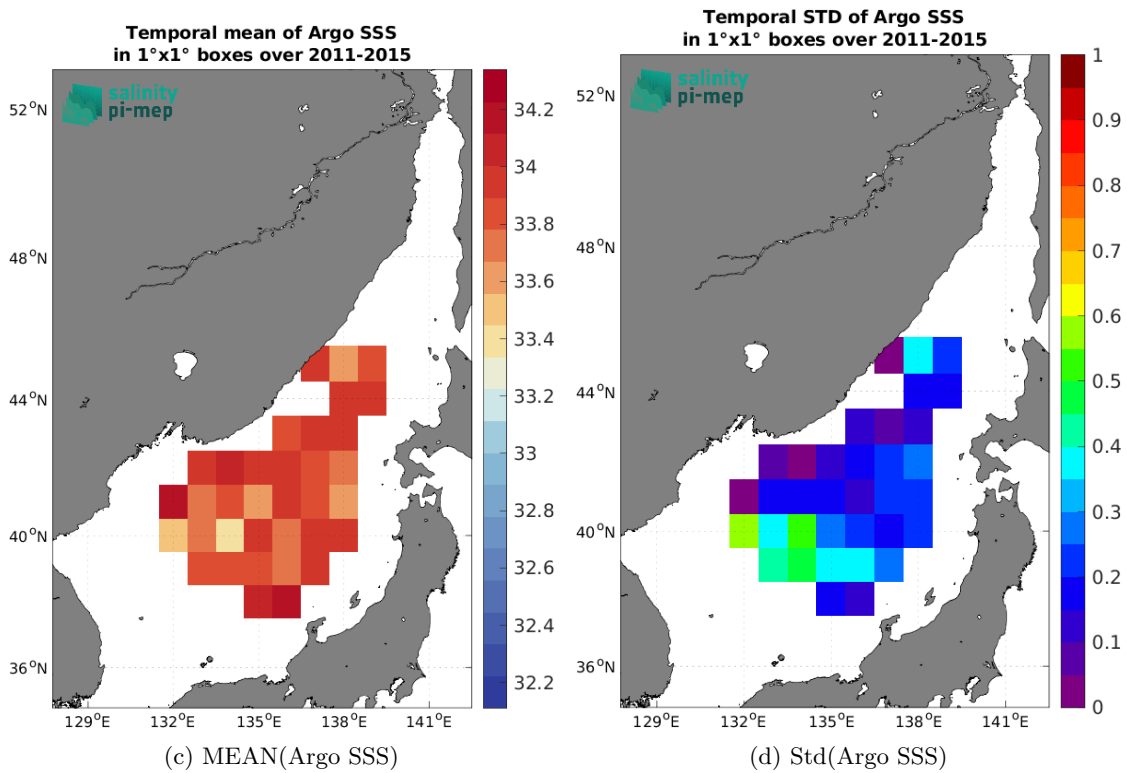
Temporal mean of Argo SSS
in 1°x1° boxes over 2011-2015

salinity
pi-mep

52°N
48°N
44°N
40°N
36°N

129°E 132°E 135°E 138°E 141°E

34.2
34
33.8
33.6
33.4
33.2
33
32.8
32.6
32.4
32.2

(c) MEAN(Argo SSS)

Temporal STD of Argo SSS
in 1°x1° boxes over 2011-2015

salinity
pi-mep

52°N
48°N
44°N
40°N
36°N

129°E 132°E 135°E 138°E 141°E

1
0.9
0.8
0.7
0.6
0.5
0.4
0.3
0.2
0.1
0

(d) Std(Argo SSS)